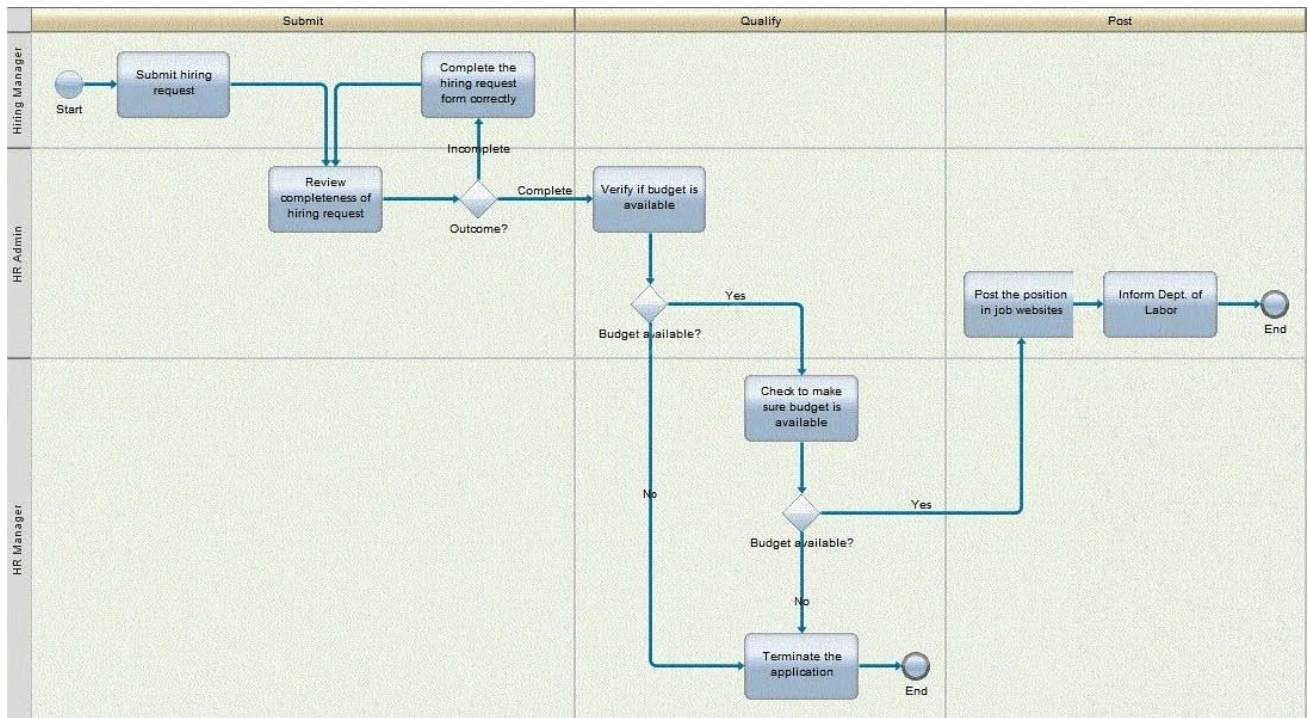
Submit

Qualify

Post

Hiring Manager

HR Admin

HR Manager

Start

Submit hiring request

Complete the hiring request form correctly

Incomplete

Review completeness of hiring request

Outcome?

Complete

Verify if budget is available

Yes

Budget available?

Post the position in job websites

Inform Dept. of Labor

End

Check to make sure budget is available

No

Yes

Budget available?

No

Terminate the application

End